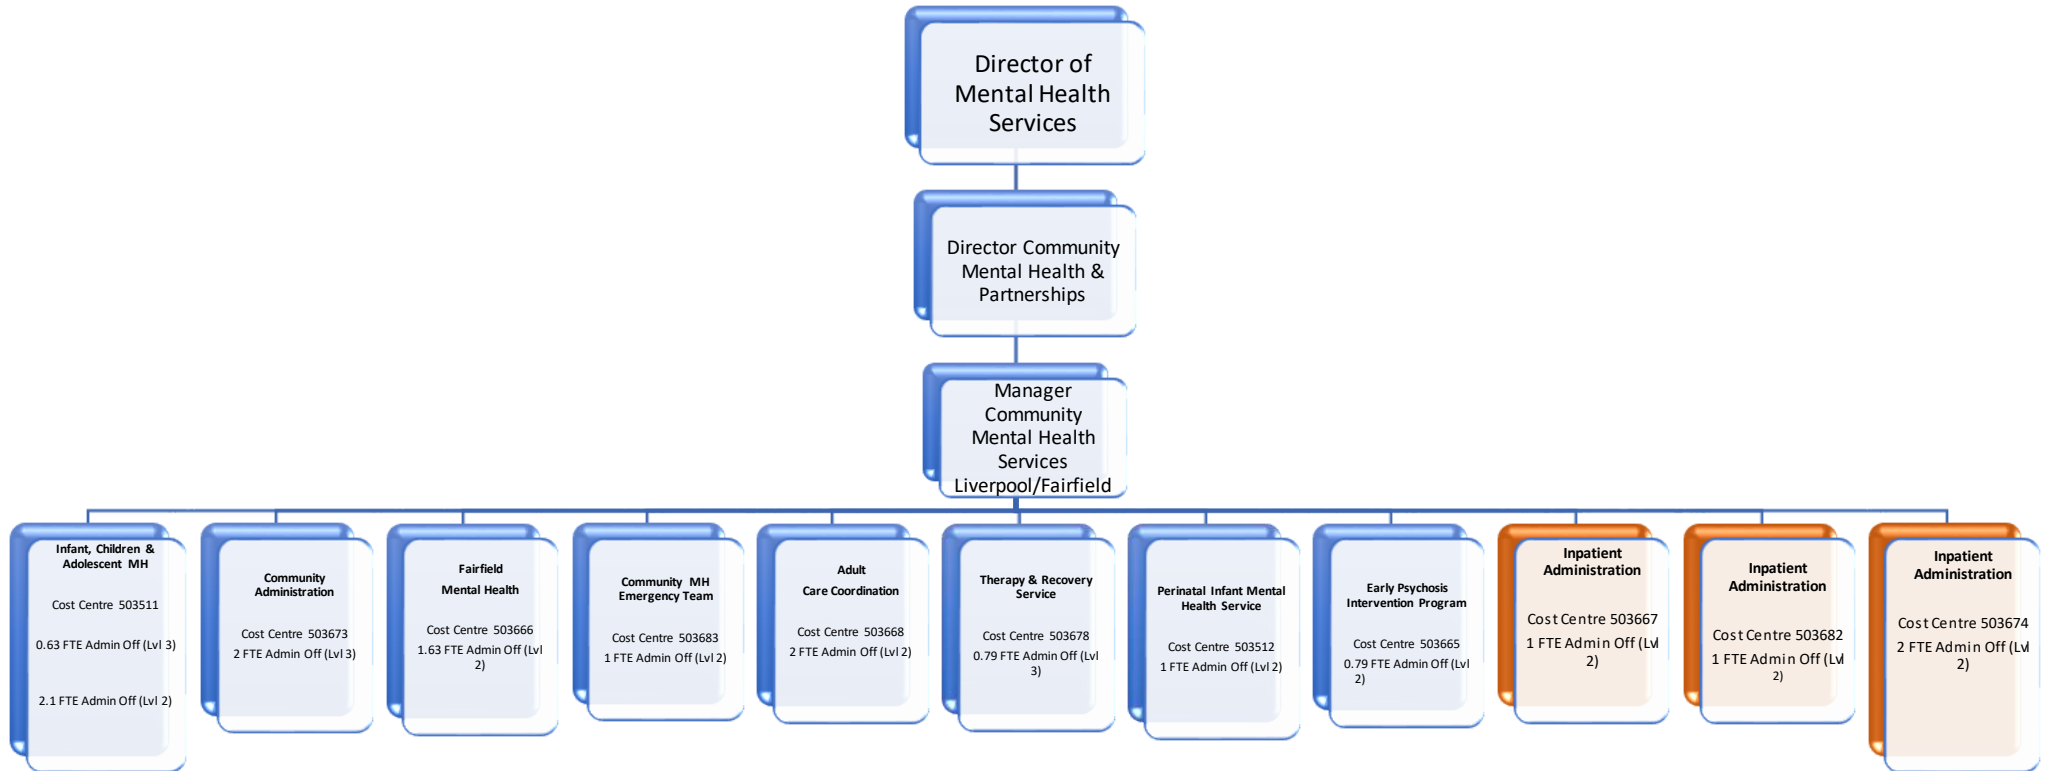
Director of Mental Health Services

Director Community Mental Health & Partnerships

Manager Community Mental Health Services Liverpool/Fairfield

Infant, Children & Adolescent MH

Cost Centre 503511

0.63 FTE Admin Off (Lvl 3)

2.1 FTE Admin Off (Lvl 2)

Community Administration

Cost Centre 503673
2 FTE Admin Off (Lvl 3)

Fairfield Mental Health

Cost Centre 503666
1.63 FTE Admin Off (Lvl 2)

Community MH Emergency Team

Cost Centre 503683
1 FTE Admin Off (Lvl 2)

Adult Care Coordination

Cost Centre 503668
2 FTE Admin Off (Lvl 2)

Therapy & Recovery Service

Cost Centre 503678
0.79 FTE Admin Off (Lvl 3)

Perinatal Infant Mental Health Service

Cost Centre 503512
1 FTE Admin Off (Lvl 2)

Early Psychosis Intervention Program

Cost Centre 503665
0.79 FTE Admin Off (Lvl 2)

Inpatient Administration

Cost Centre 503667
1 FTE Admin Off (Lvl 2)

Inpatient Administration

Cost Centre 503682
1 FTE Admin Off (Lvl 2)

Inpatient Administration

Cost Centre 503674
2 FTE Admin Off (Lvl 2)